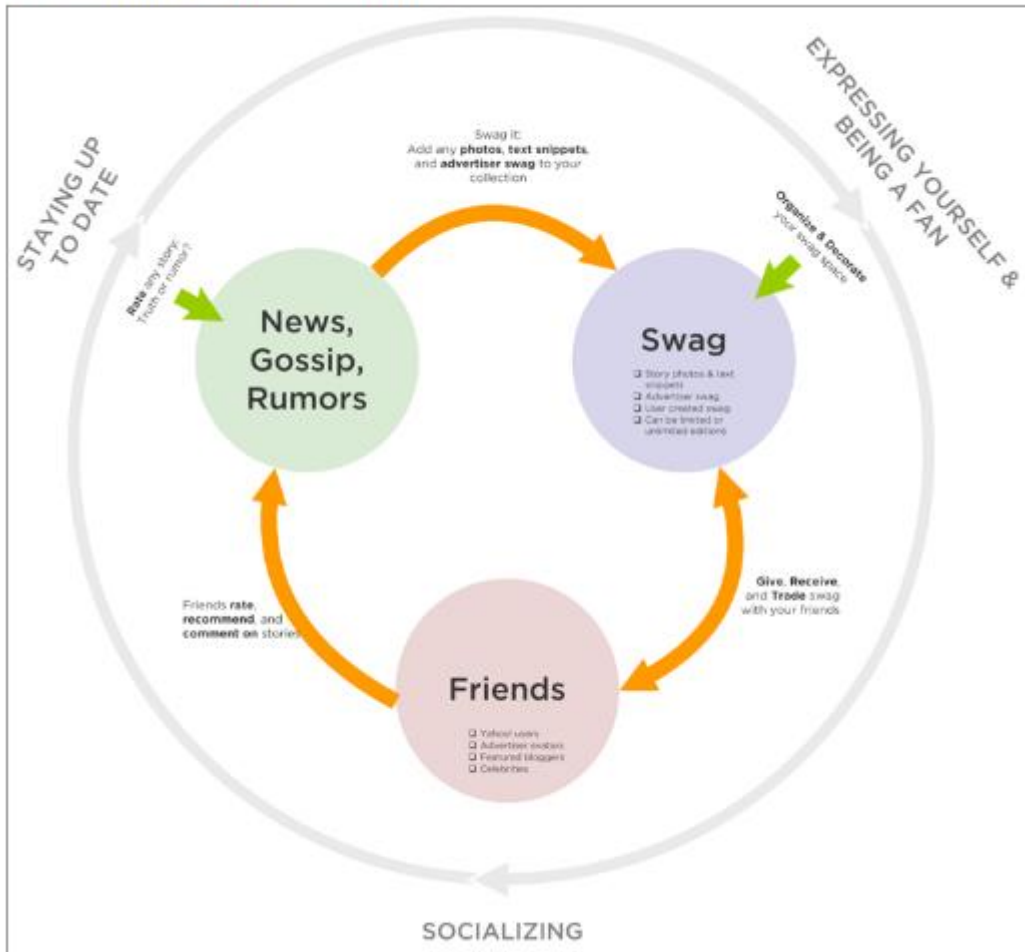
STAYING UP TO DATE

Swag it:
Add any **photos**, **text snippets**, and **advertiser swag** to your collection

EXPRESSING YOURSELF & BEING A FAN

**Rate** any story: Truth or rumor?

News, Gossip, Rumors

**Organize & Decorate** your swag space

Swag

❑ Story photos & text snippets
❑ Advertiser swag
❑ User created swag
❑ Can be limited or unlimited editions

Friends **rate**, **recommend**, and **comment on** stories

**Give**, **Receive**, and **Trade** swag with your friends

Friends

❑ Yahoo! users
❑ Advertiser avatars
❑ Featured bloggers
❑ Celebrities

SOCIALIZING